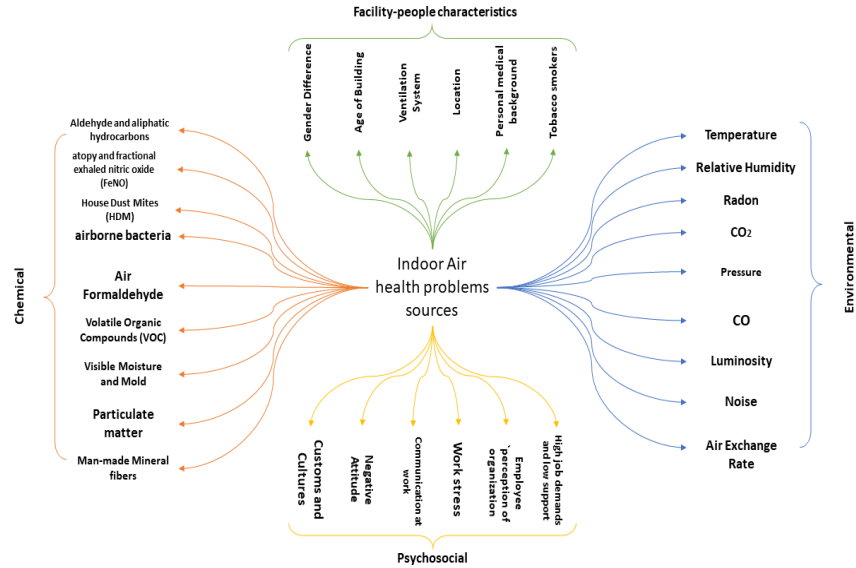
Facility-people characteristics

Gender Difference

Age of Building

Ventilation System

Location

Personal medical background

Tobacco smokers

Chemical

Aldehyde and aliphatic hydrocarbons

atopy and fractional exhaled nitric oxide (FeNO)

House Dust Mites (HDM)

airborne bacteria

Air Formaldehyde

Volatile Organic Compounds (VOC)

Visible Moisture and Mold

Particulate matter

Man-made Mineral fibers

Indoor Air health problems sources

Temperature

Relative Humidity

Radon

$CO_2$

Pressure

CO

Luminosity

Noise

Air Exchange Rate

Environmental

Customs and Cultures

Negative Attitude

Communication at work

Work stress

Employee `perception of organization

High job demands and low support

Psychosocial